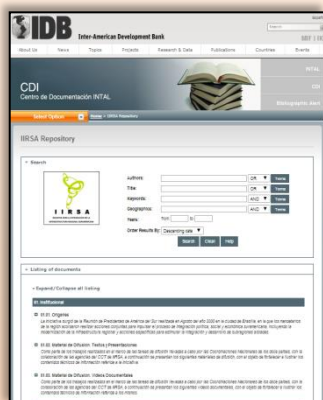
IDB Inter-American Development Bank

Search

ENG | ES

About Us News Topics Projects Research & Data Publications Countries Events

INTAL

CDI
Centro de Documentación INTAL

Bibliographic Alert

Select Option Home > IIRSA Repository

IIRSA Repository

Search

Authors: OR Terms
Title: OR Terms
Keywords: AND Terms
Geographics: AND Terms
Years: from to
Order Results By: Descending date

Search Clear Help

IIRSA

Listing of documents

Expand/Collapse all listing

01 Institutional

01.01 Orígenes
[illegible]

01.02 Material de Difusión: Textos y Presentaciones
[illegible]

01.03 Material de Difusión: Videos Documentales
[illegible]